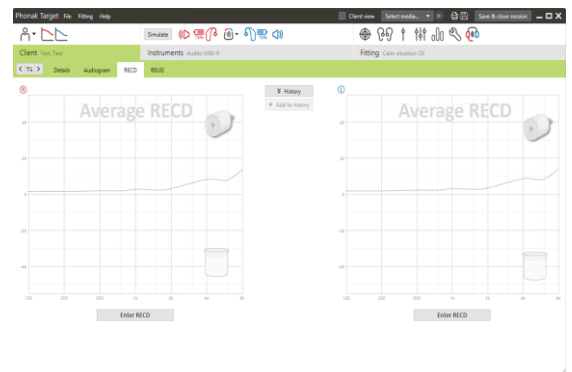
Phonak Target File Fitting Help

Client view Select media... Save & close session

Simulate

Client Test Test

Instruments Audéo M90-R

Fitting Calm situation (D)

Details Audiogram RECD REUG

R

History

Add to history

Average RECD

40

20

0

-20

-40

125 250 500 1k 2k 4k 8k

Enter RECD

L

Average RECD

40

20

0

-20

-40

125 250 500 1k 2k 4k 8k

Enter RECD